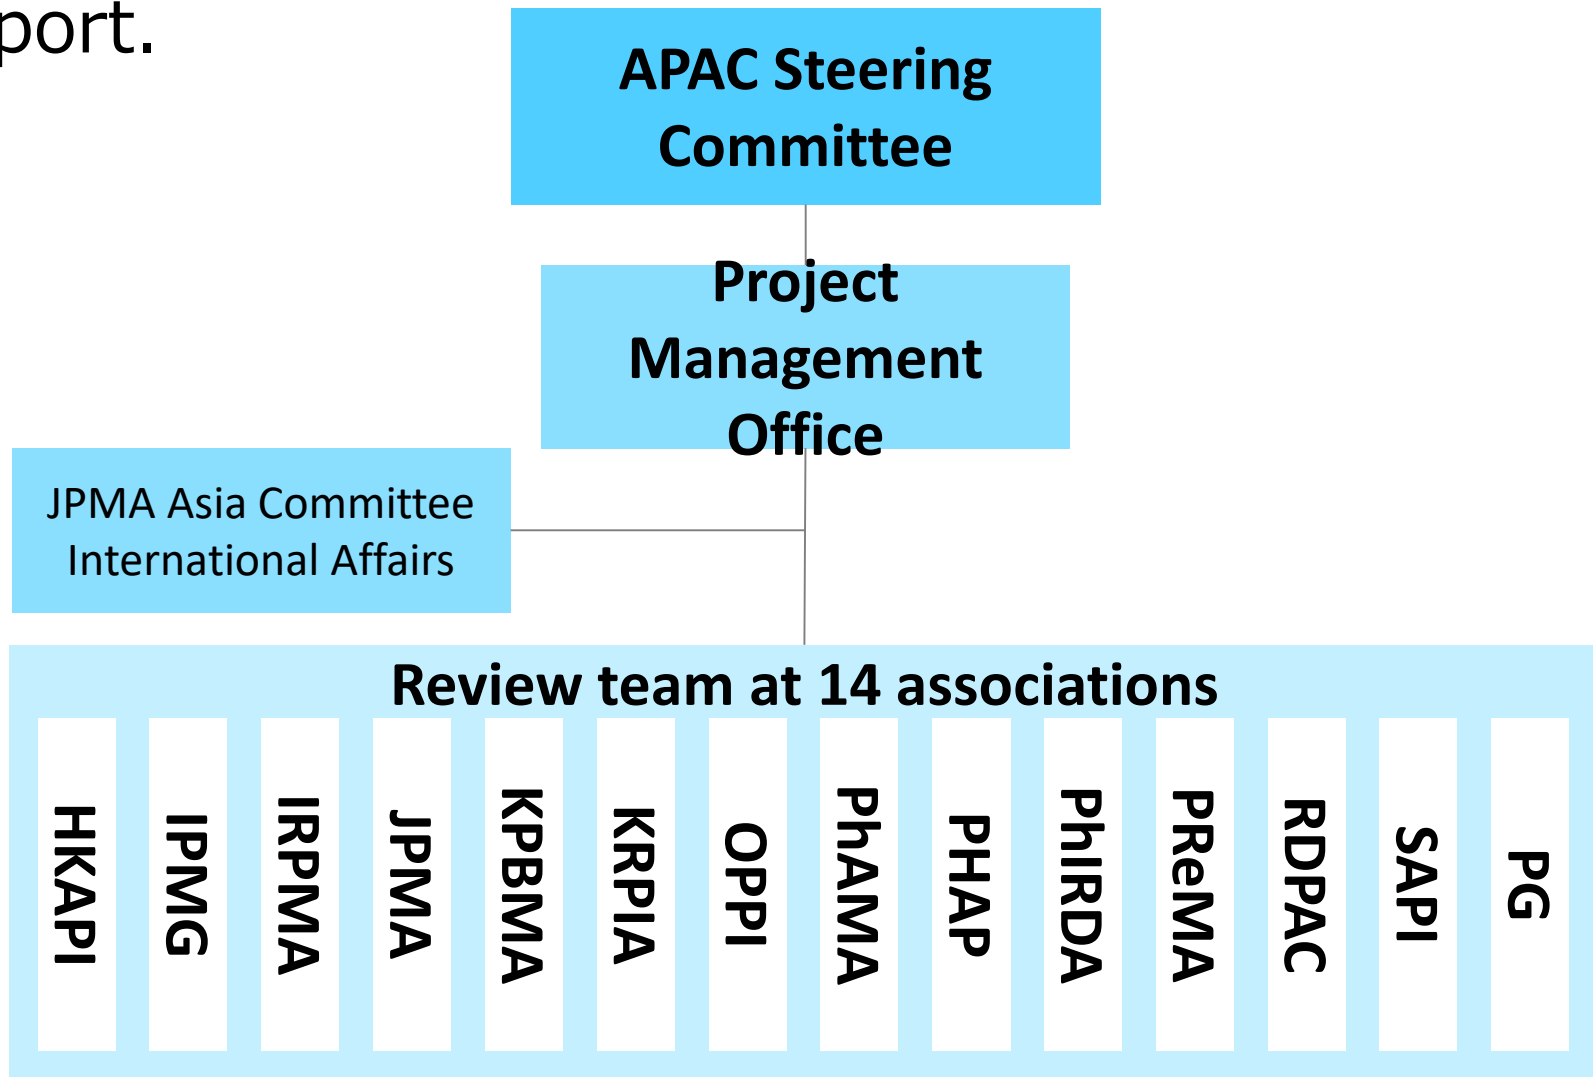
port.

APAC Steering Committee

Project Management Office

JPMA Asia Committee International Affairs

Review team at 14 associations

HKAPI

IPMG

IRPMA

JPMA

KPBMA

KRPIA

OPPI

PhAMA

PHAP

PhIRDA

PReMA

RDPAC

SAPI

PG